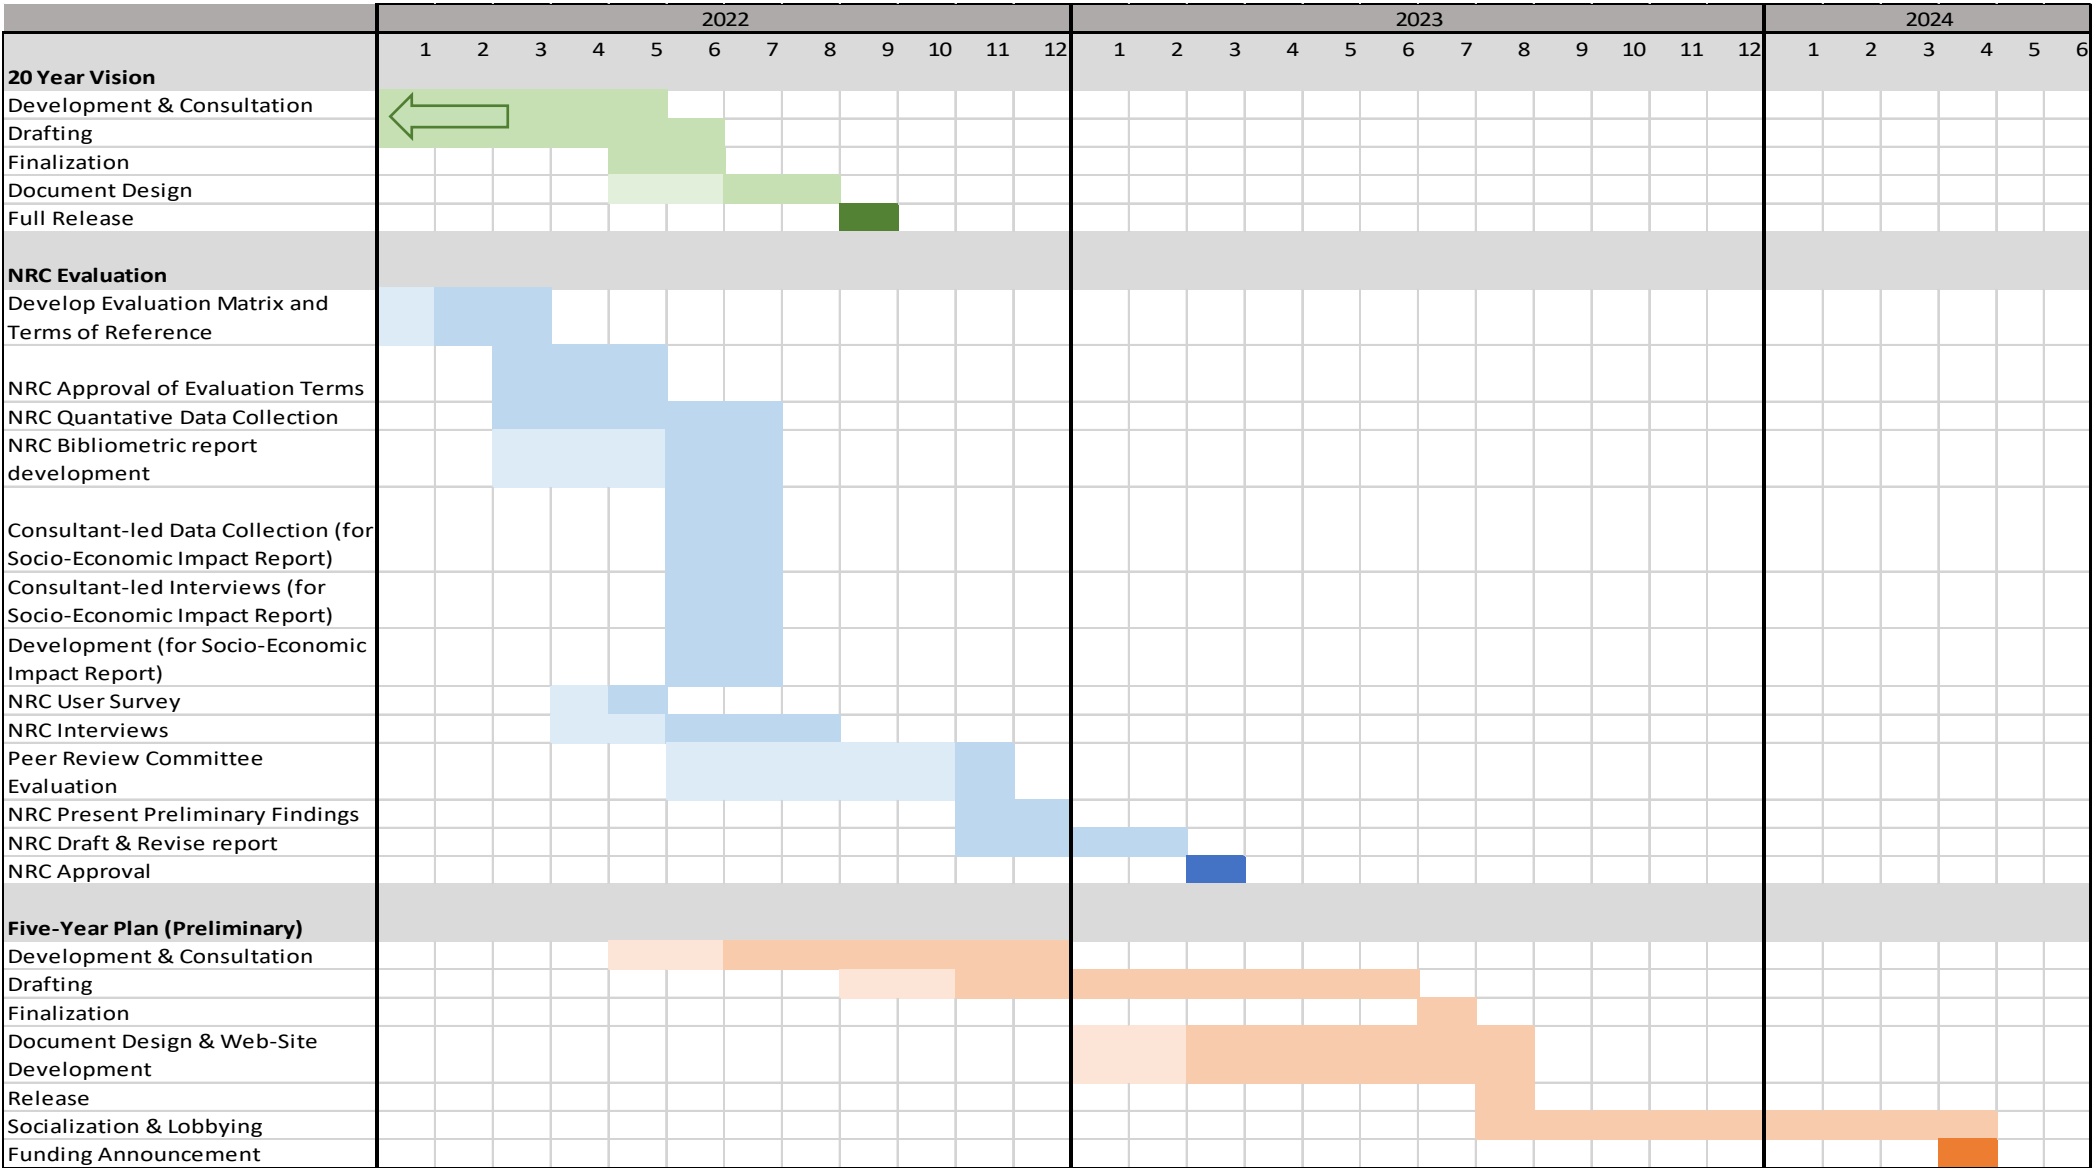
| | 2022 | | | | | | | | | | | | 2023 | | | | | | | | | | | | 2024 | | | | | |
|---|---|---|---|---|---|---|---|---|---|---|---|---|---|---|---|---|---|---|---|---|---|---|---|---|---|---|---|---|---|---|
| | 1 | 2 | 3 | 4 | 5 | 6 | 7 | 8 | 9 | 10 | 11 | 12 | 1 | 2 | 3 | 4 | 5 | 6 | 7 | 8 | 9 | 10 | 11 | 12 | 1 | 2 | 3 | 4 | 5 | 6 |
| **20 Year Vision** | | | | | | | | | | | | | | | | | | | | | | | | | | | | | | |
| Development & Consultation | | | | | | | | | | | | | | | | | | | | | | | | | | | | | | |
| Drafting | | | | | | | | | | | | | | | | | | | | | | | | | | | | | | |
| Finalization | | | | | | | | | | | | | | | | | | | | | | | | | | | | | | |
| Document Design | | | | | | | | | | | | | | | | | | | | | | | | | | | | | | |
| Full Release | | | | | | | | | | | | | | | | | | | | | | | | | | | | | | |
| **NRC Evaluation** | | | | | | | | | | | | | | | | | | | | | | | | | | | | | | |
| Develop Evaluation Matrix and Terms of Reference | | | | | | | | | | | | | | | | | | | | | | | | | | | | | | |
| NRC Approval of Evaluation Terms | | | | | | | | | | | | | | | | | | | | | | | | | | | | | | |
| NRC Quantative Data Collection | | | | | | | | | | | | | | | | | | | | | | | | | | | | | | |
| NRC Bibliometric report development | | | | | | | | | | | | | | | | | | | | | | | | | | | | | | |
| Consultant-led Data Collection (for Socio-Economic Impact Report) | | | | | | | | | | | | | | | | | | | | | | | | | | | | | | |
| Consultant-led Interviews (for Socio-Economic Impact Report) | | | | | | | | | | | | | | | | | | | | | | | | | | | | | | |
| Development (for Socio-Economic Impact Report) | | | | | | | | | | | | | | | | | | | | | | | | | | | | | | |
| NRC User Survey | | | | | | | | | | | | | | | | | | | | | | | | | | | | | | |
| NRC Interviews | | | | | | | | | | | | | | | | | | | | | | | | | | | | | | |
| Peer Review Committee Evaluation | | | | | | | | | | | | | | | | | | | | | | | | | | | | | | |
| NRC Present Preliminary Findings | | | | | | | | | | | | | | | | | | | | | | | | | | | | | | |
| NRC Draft & Revise report | | | | | | | | | | | | | | | | | | | | | | | | | | | | | | |
| NRC Approval | | | | | | | | | | | | | | | | | | | | | | | | | | | | | | |
| **Five-Year Plan (Preliminary)** | | | | | | | | | | | | | | | | | | | | | | | | | | | | | | |
| Development & Consultation | | | | | | | | | | | | | | | | | | | | | | | | | | | | | | |
| Drafting | | | | | | | | | | | | | | | | | | | | | | | | | | | | | | |
| Finalization | | | | | | | | | | | | | | | | | | | | | | | | | | | | | | |
| Document Design & Web-Site Development | | | | | | | | | | | | | | | | | | | | | | | | | | | | | | |
| Release | | | | | | | | | | | | | | | | | | | | | | | | | | | | | | |
| Socialization & Lobbying | | | | | | | | | | | | | | | | | | | | | | | | | | | | | | |
| Funding Announcement | | | | | | | | | | | | | | | | | | | | | | | | | | | | | | |